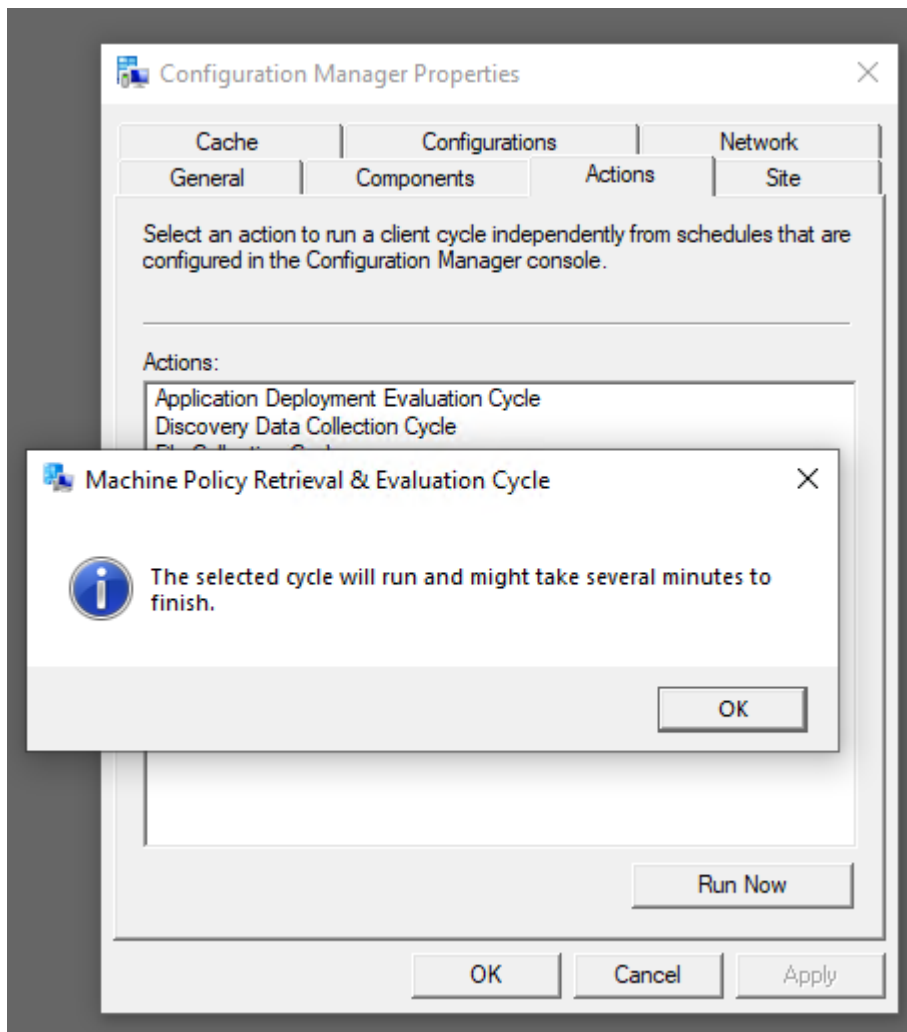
Configuration Manager Properties

Cache | Configurations | Network
General | Components | Actions | Site

Select an action to run a client cycle independently from schedules that are configured in the Configuration Manager console.

Actions:
Application Deployment Evaluation Cycle
Discovery Data Collection Cycle
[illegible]

Machine Policy Retrieval & Evaluation Cycle

The selected cycle will run and might take several minutes to finish.

OK

Run Now

OK
Cancel
Apply